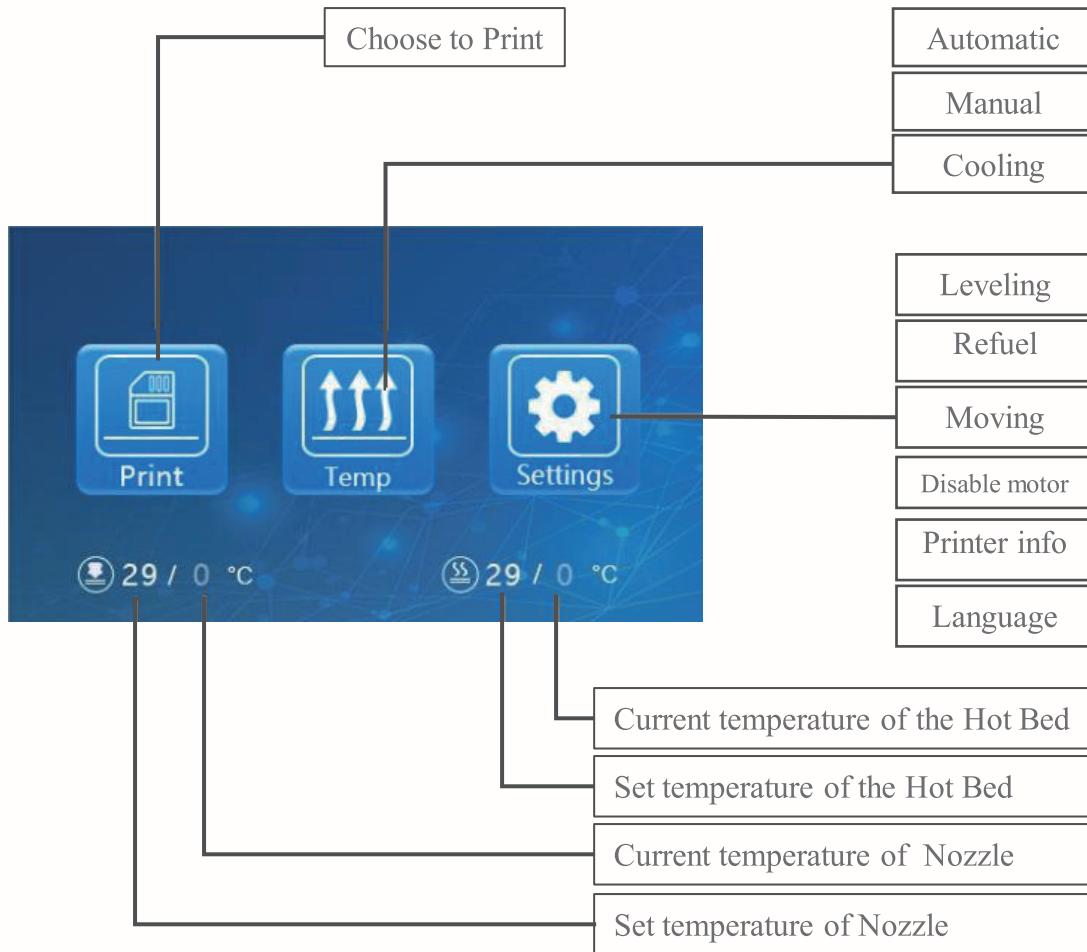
Choose to Print

Automatic

Manual

Cooling

Leveling

Refuel

Moving

Disable motor

Printer info

Language

Print

Temp

Settings

29 / 0 °C

29 / 0 °C

Current temperature of the Hot Bed

Set temperature of the Hot Bed

Current temperature of Nozzle

Set temperature of Nozzle